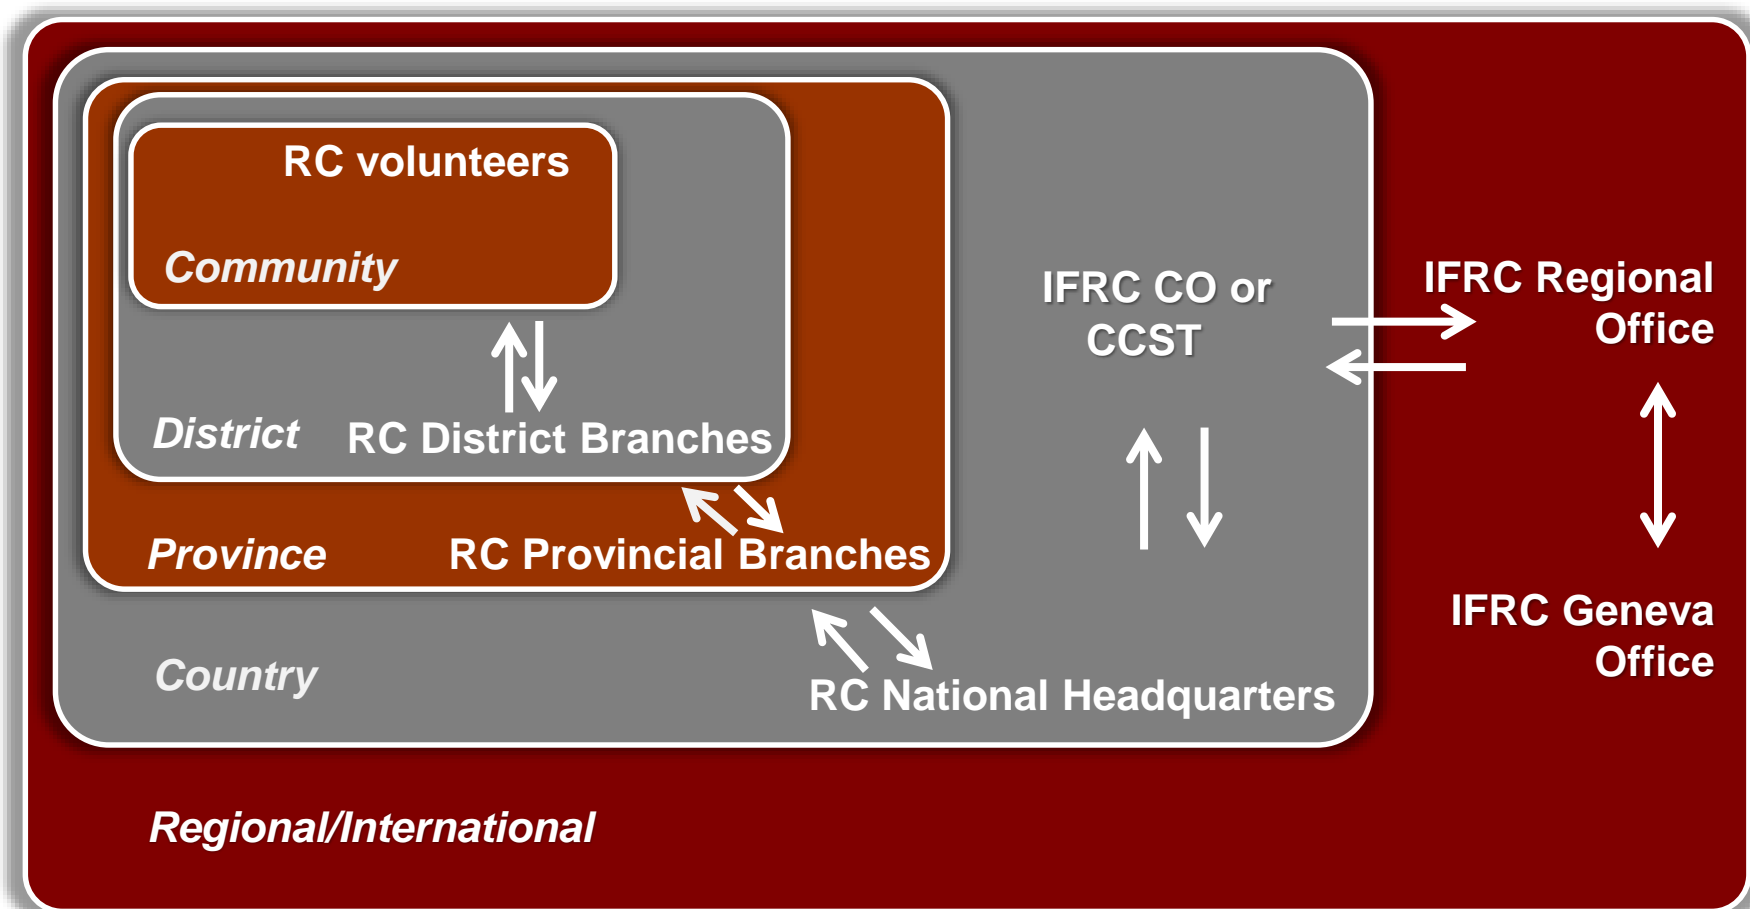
RC volunteers

Community

District RC District Branches

Province RC Provincial Branches

IFRC CO or CCST

IFRC Regional Office

IFRC Geneva Office

Country RC National Headquarters

Regional/International